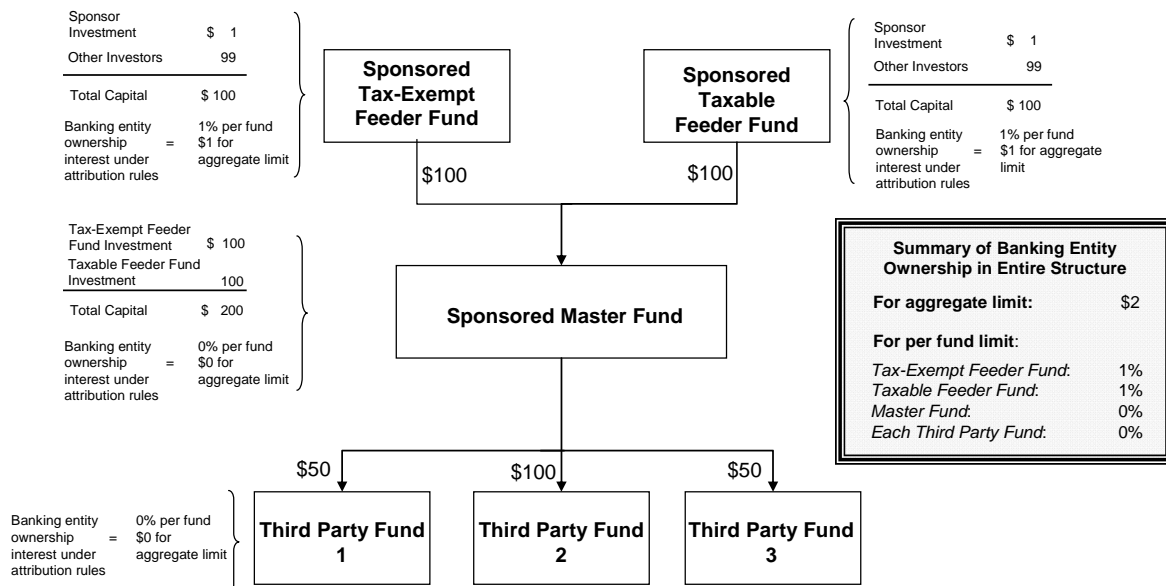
| Sponsor Investment | $ 1 |
|---|---|
| Other Investors | 99 |
| Total Capital | $ 100 |

Banking entity ownership interest under attribution rules = 1% per fund $1 for aggregate limit

Sponsored Tax-Exempt Feeder Fund

Sponsored Taxable Feeder Fund

| Sponsor Investment | $ 1 |
|---|---|
| Other Investors | 99 |
| Total Capital | $ 100 |

Banking entity ownership interest under attribution rules = 1% per fund $1 for aggregate limit

$100

$100

| Tax-Exempt Feeder Fund Investment | $ 100 |
|---|---|
| Taxable Feeder Fund Investment | 100 |
| Total Capital | $ 200 |

Banking entity ownership interest under attribution rules = 0% per fund $0 for aggregate limit

Sponsored Master Fund

Summary of Banking Entity Ownership in Entire Structure

| For aggregate limit: | $2 |
|---|---|
| For per fund limit: | |
| Tax-Exempt Feeder Fund: | 1% |
| Taxable Feeder Fund: | 1% |
| Master Fund: | 0% |
| Each Third Party Fund: | 0% |

$50

$100

$50

Banking entity ownership interest under attribution rules = 0% per fund $0 for aggregate limit

Third Party Fund 1

Third Party Fund 2

Third Party Fund 3